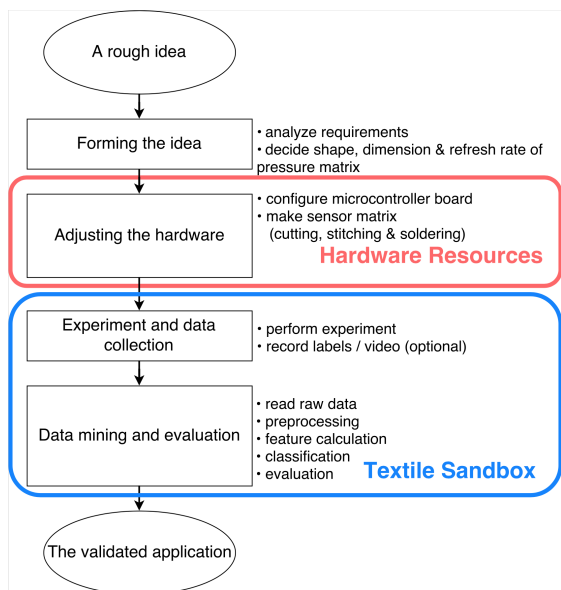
A rough idea

Forming the idea

• analyze requirements
• decide shape, dimension & refresh rate of pressure matrix

Adjusting the hardware

• configure microcontroller board
• make sensor matrix (cutting, stitching & soldering)

Hardware Resources

Experiment and data collection

• perform experiment
• record labels / video (optional)

Data mining and evaluation

• read raw data
• preprocessing
• feature calculation
• classification
• evaluation

Textile Sandbox

The validated application